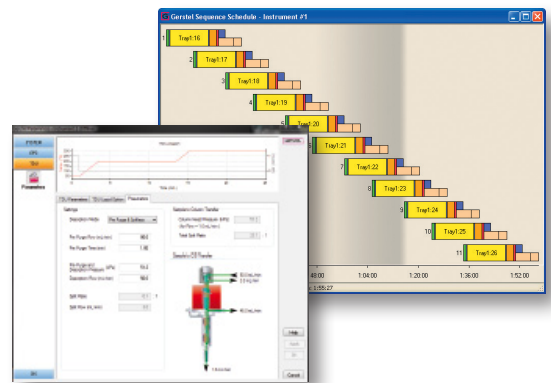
Gerstel Sequence Schedule - Instrument #1

1 Tray1:16
2 Tray1:17
3 Tray1:18
4 Tray1:19
5 Tray1:20
6 Tray1:21
7 Tray1:22
8 Tray1:23
9 Tray1:24
10 Tray1:25
11 Tray1:26

48:00
1:04:00
1:20:00
1:36:00
1:52:00

1:55:27

Parameters

Help
Cancel